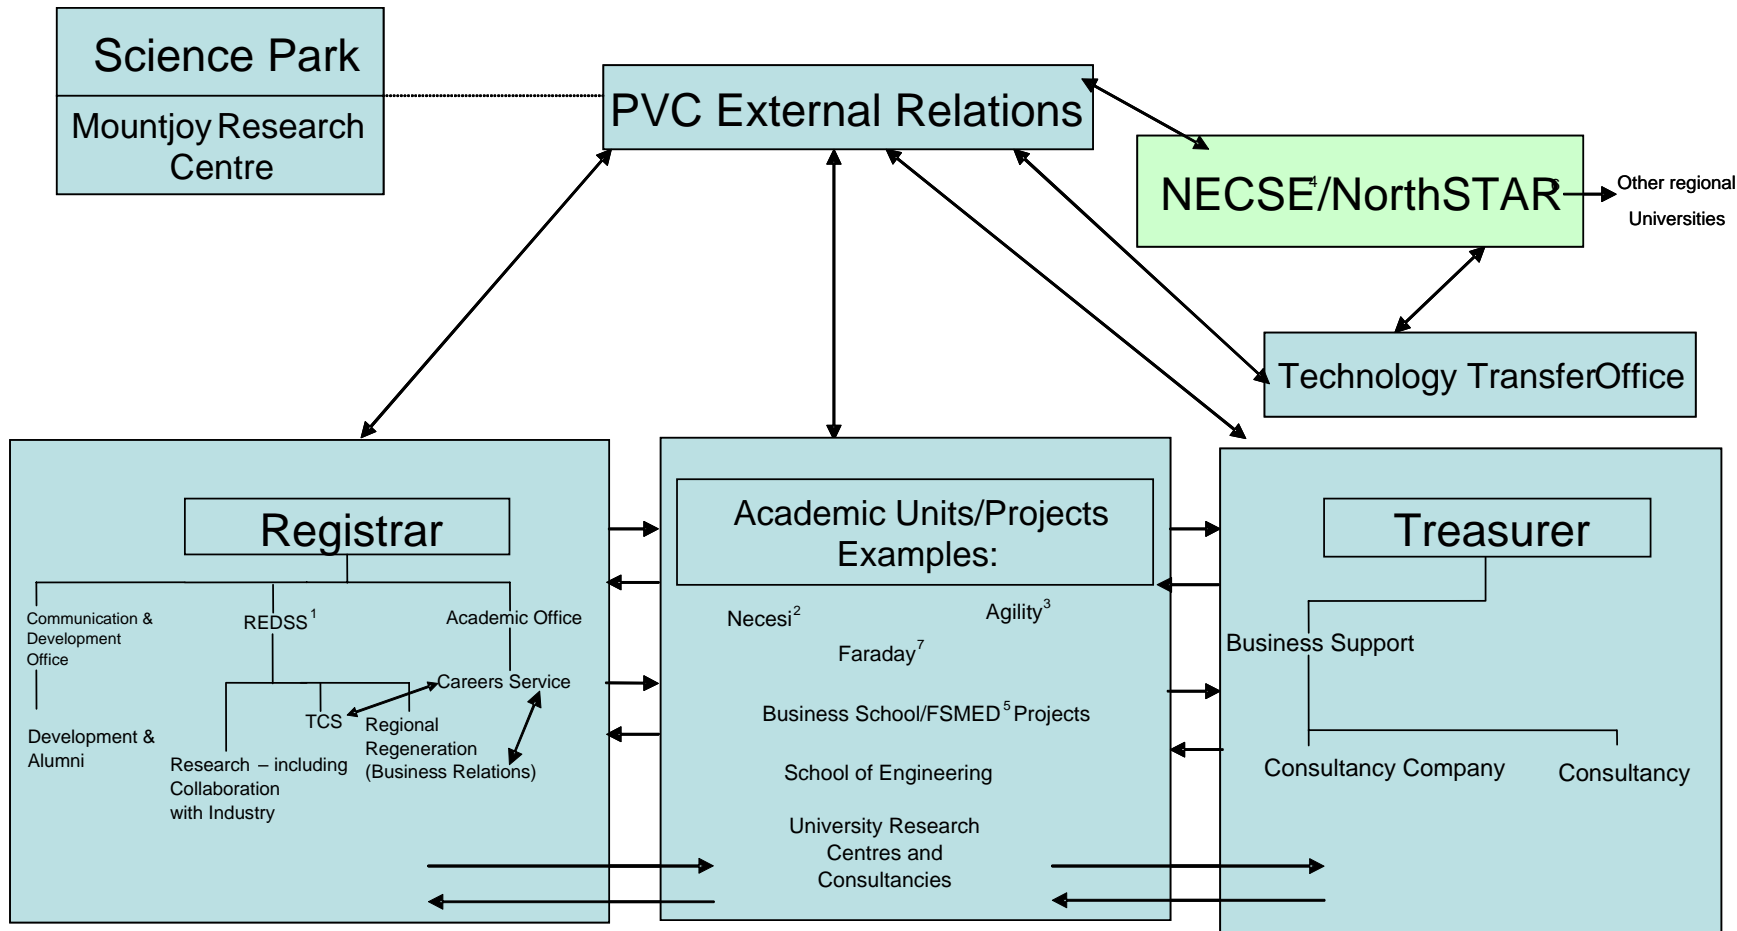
Science Park

Mountjoy Research Centre

PVC External Relations

NECSE$^4$/NorthSTAR$^6$

Other regional Universities

Technology TransferOffice

Registrar

Communication & Development Office

Development & Alumni

REDSS$^1$

Academic Office

Careers Service

TCS

Regional Regeneration (Business Relations)

Research – including Collaboration with Industry

Academic Units/Projects Examples:

Necesi$^2$

Agility$^3$

Faraday$^7$

Business School/FSMED$^5$ Projects

School of Engineering

University Research Centres and Consultancies

Treasurer

Business Support

Consultancy Company

Consultancy